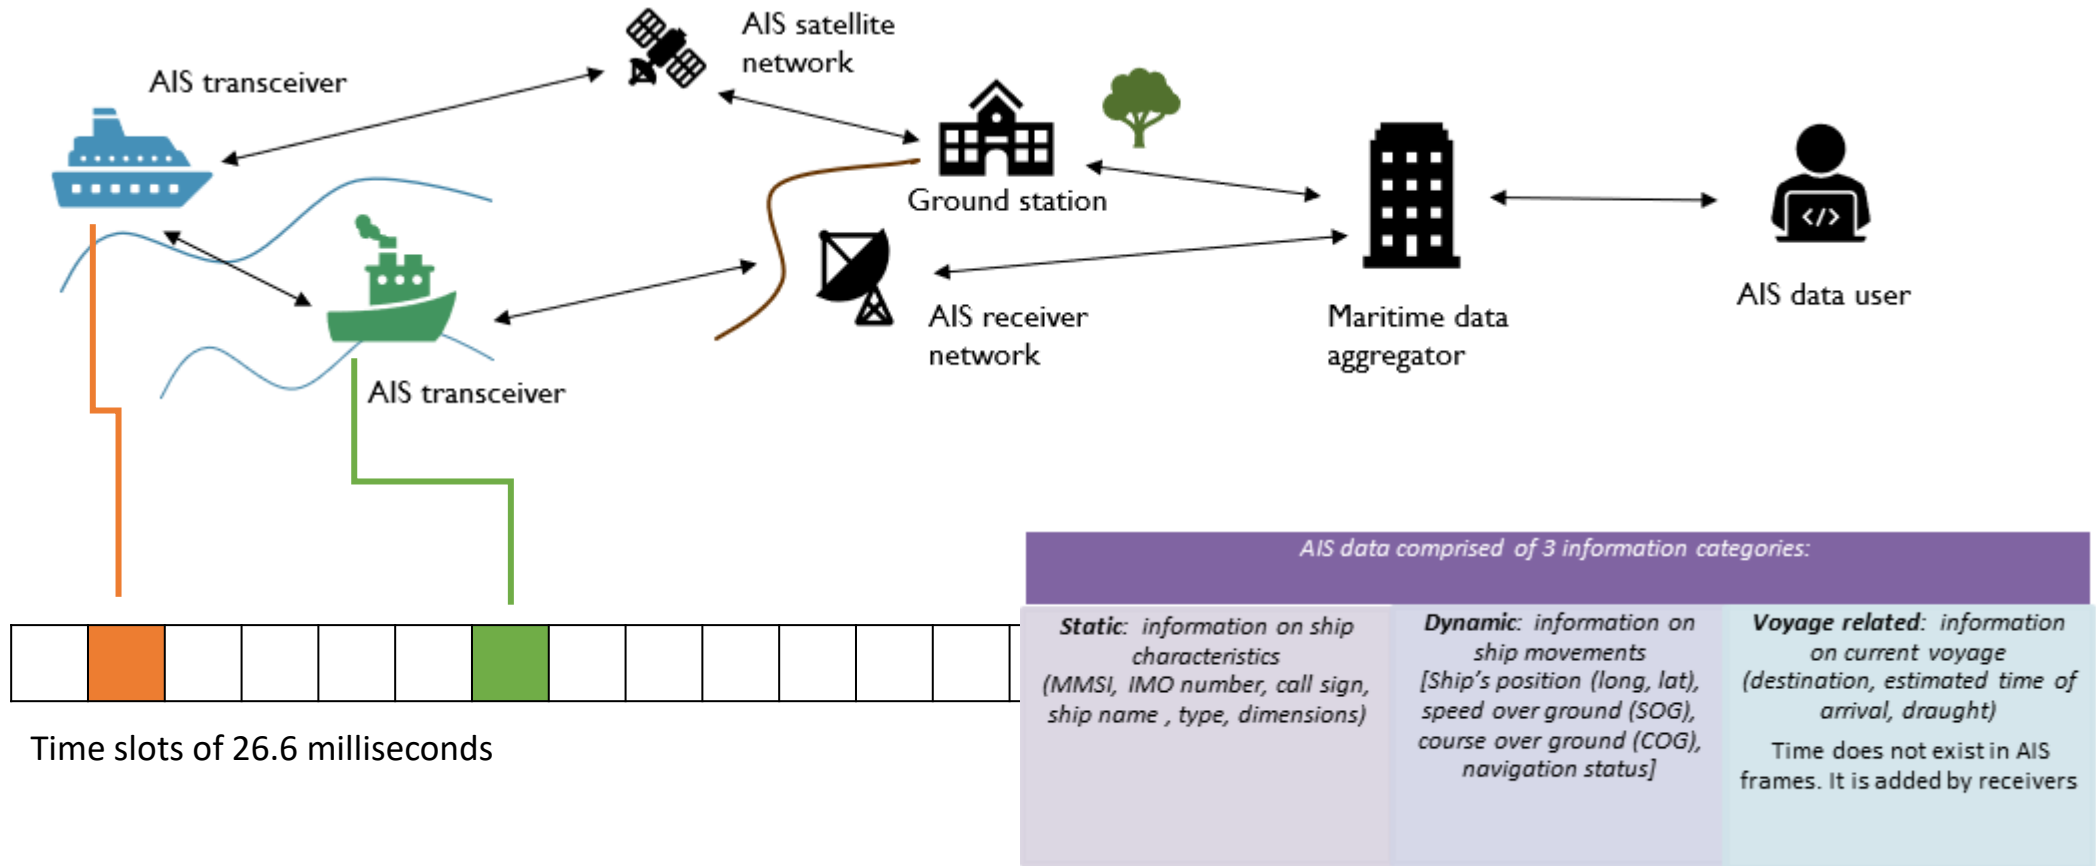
AIS satellite network

AIS transceiver

Ground station

AIS receiver network

Maritime data aggregator

AIS data user

AIS transceiver

Time slots of 26.6 milliseconds

AIS data comprised of 3 information categories:

| **Static**: information on ship characteristics (MMSI, IMO number, call sign, ship name , type, dimensions) | **Dynamic**: information on ship movements [Ship's position (long, lat), speed over ground (SOG), course over ground (COG), navigation status] | **Voyage related**: information on current voyage (destination, estimated time of arrival, draught) Time does not exist in AIS frames. It is added by receivers |